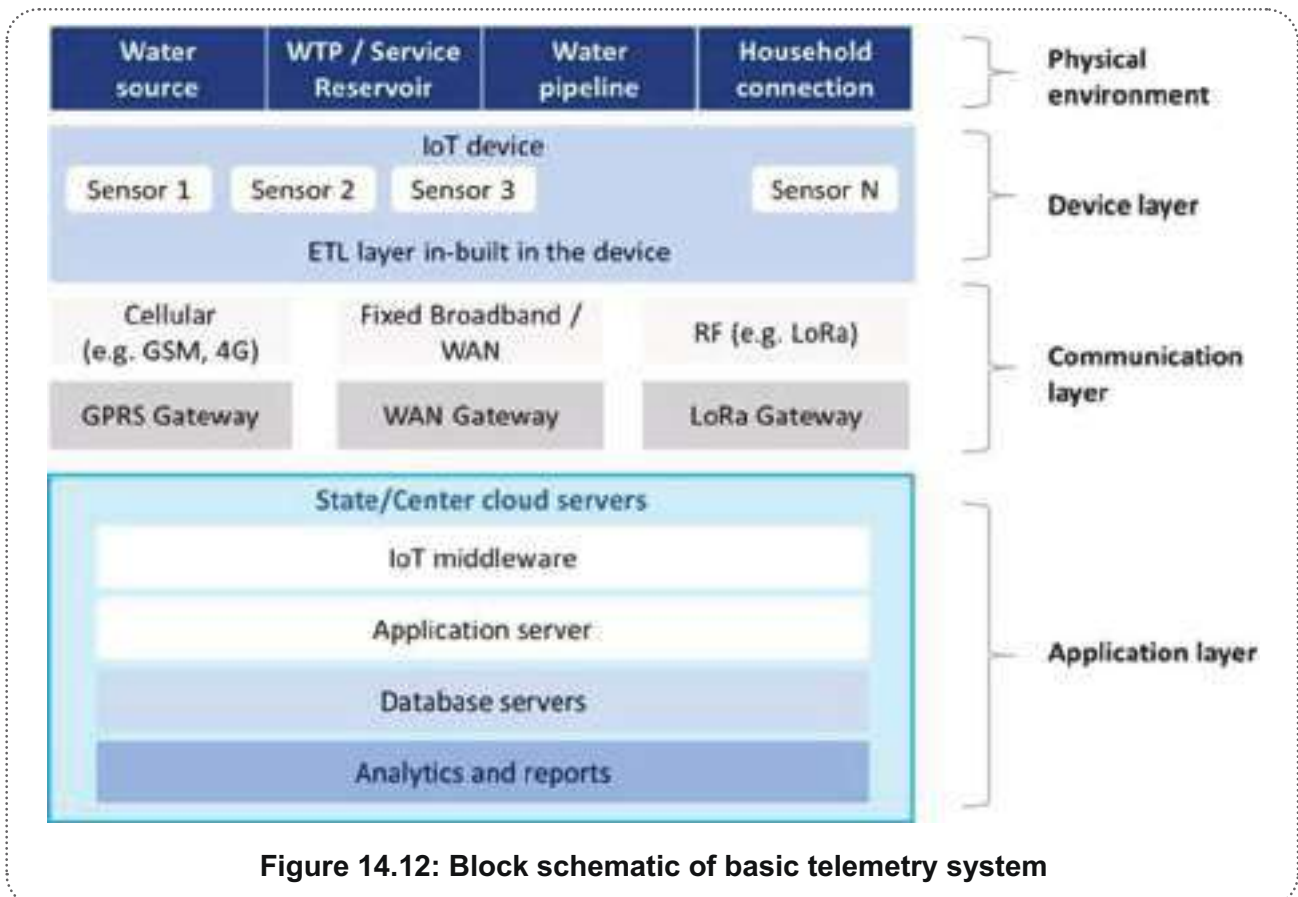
Water source | WTP / Service Reservoir | Water pipeline | Household connection

Physical environment

IoT device

Sensor 1 Sensor 2 Sensor 3 Sensor N

ETL layer in-built in the device

Device layer

Cellular (e.g. GSM, 4G)

Fixed Broadband / WAN

RF (e.g. LoRa)

GPRS Gateway

WAN Gateway

LoRa Gateway

Communication layer

State/Center cloud servers

IoT middleware

Application server

Database servers

Analytics and reports

Application layer

Figure 14.12: Block schematic of basic telemetry system